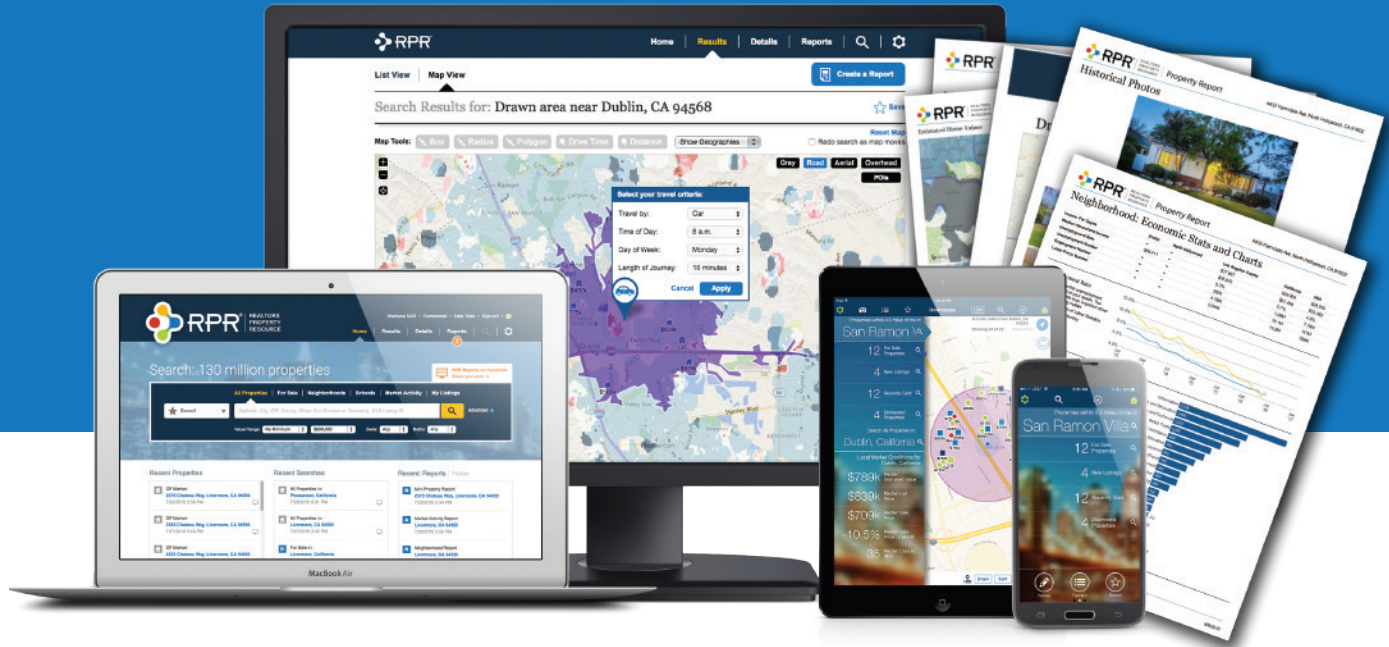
RPR
Home | Results | Details | Reports

List View | Map View
Create a Report
Search Results for: Drawn area near Dublin, CA 94568
Save
Reset Map
Map Tools: Box Radius Polygon Drive Time Distance Show Geographies
Redo search as map moves
Gray Road Aerial Overhead
POIs

Select your travel criteria:
Travel by: Car
Time of Day: 8 a.m.
Day of Week: Monday
Length of Journey: 10 minutes
Cancel Apply

RPR REALTORS PROPERTY RESOURCE
Home Results Details Reports
Search: 130 million properties
All Properties | For Sale | Neighborhoods | Schools | Market Activity | My Listings
Saved
Recent Properties
Recent Searches
Recent Reports
MacBook Air

San Ramon
12 For Sale Properties
4 New Listings
12 Recently Sold
4 Distressed Properties
Dublin, California
$789K
$839K
$709K
-10.5%
85

San Ramon Villa
12 For Sale Properties
4 New Listings
12 Recently Sold
4 Distressed Properties

RPR
Property Report
Historical Photos
Estimated Home Values
Neighborhood: Economic Stats and Charts